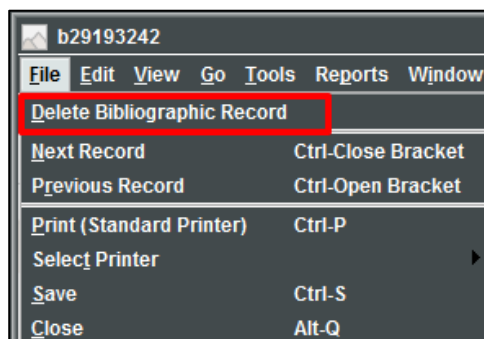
b29193242

File Edit View Go Tools Reports Window

Delete Bibliographic Record

Next Record Ctrl-Close Bracket

Previous Record Ctrl-Open Bracket

Print (Standard Printer) Ctrl-P

Select Printer

Save Ctrl-S

Close Alt-Q